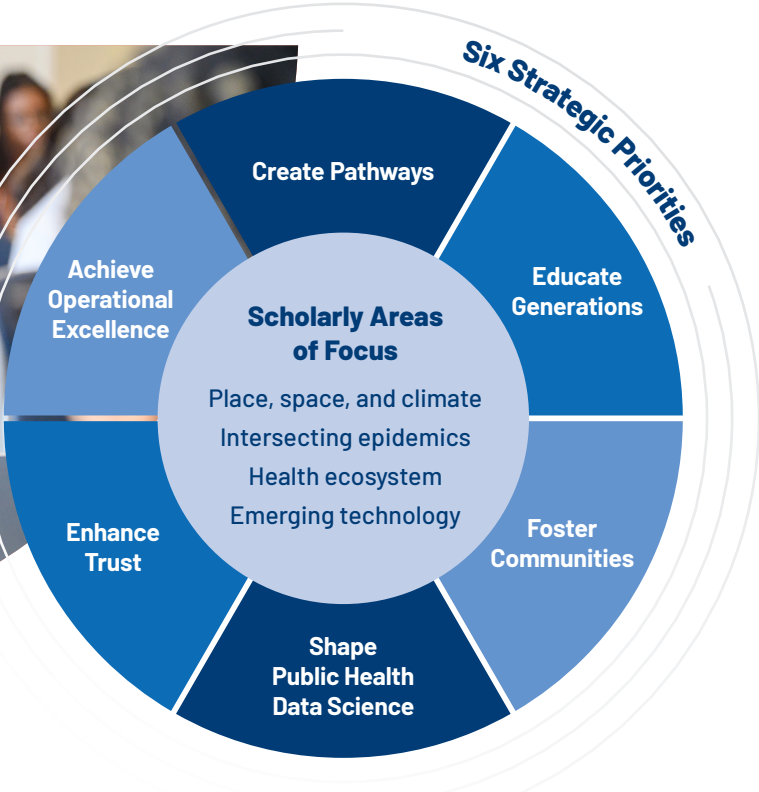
Six Strategic Priorities

Create Pathways

Educate Generations

Foster Communities

Shape Public Health Data Science

Enhance Trust

Achieve Operational Excellence

Scholarly Areas of Focus

Place, space, and climate

Intersecting epidemics

Health ecosystem

Emerging technology